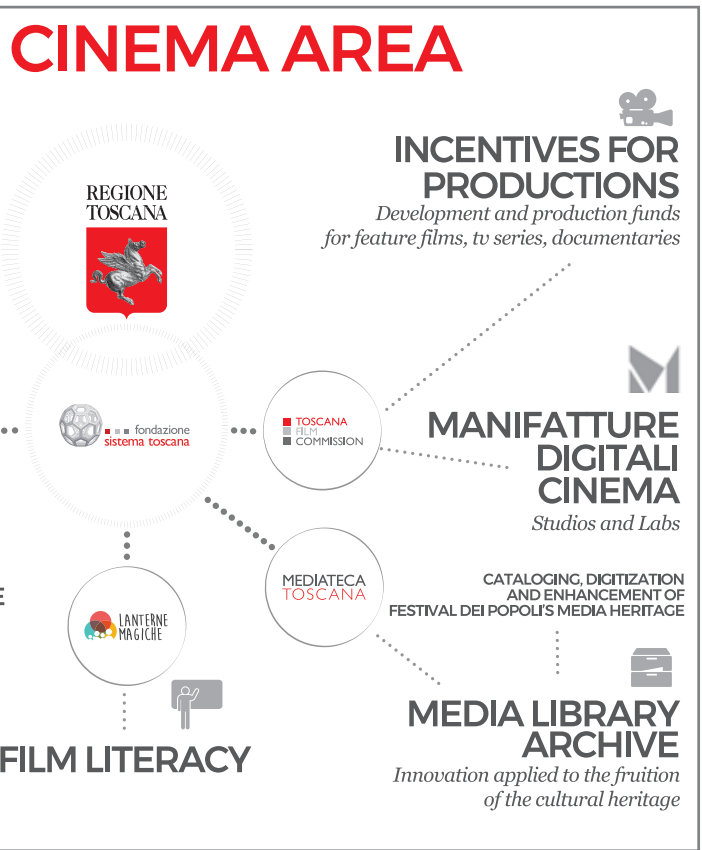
CINEMA AREA

INCENTIVES FOR PRODUCTIONS
Development and production funds for feature films, tv series, documentaries

REGIONE TOSCANA

fondazione sistema toscana

TOSCANA FILM COMMISSION

MANIFATTURE DIGITALI CINEMA
Studios and Labs

MEDIATECA TOSCANA

CATALOGING, DIGITIZATION AND ENHANCEMENT OF FESTIVAL DEI POPOLI'S MEDIA HERITAGE

E

LANTERNE MAGICHE

MEDIA LIBRARY ARCHIVE
Innovation applied to the fruition of the cultural heritage

FILM LITERACY